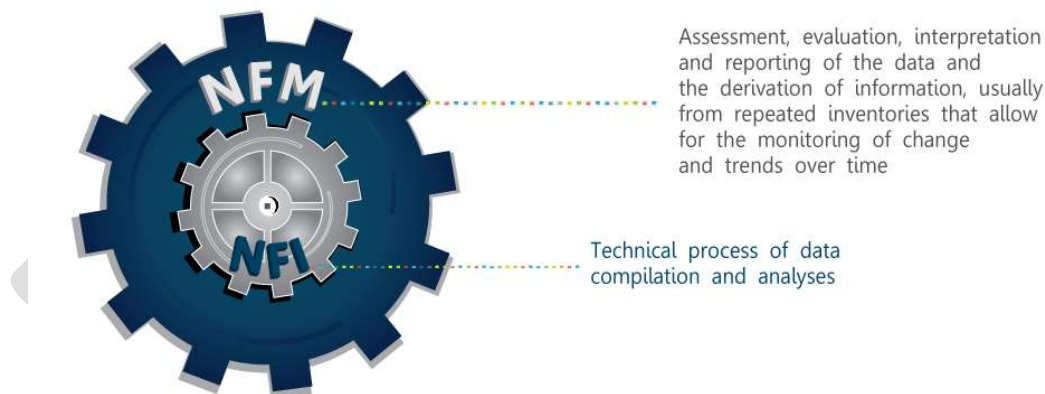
NFM

NFI

Assessment, evaluation, interpretation and reporting of the data and the derivation of information, usually from repeated inventories that allow for the monitoring of change and trends over time

Technical process of data compilation and analyses